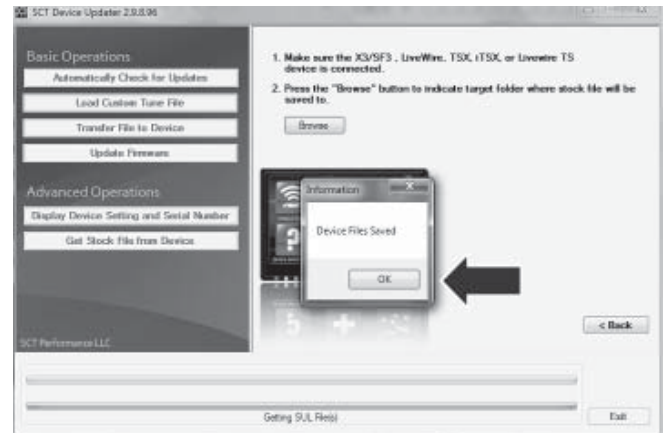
SCT Device Updater 2.9.8.96

Basic Operations

Automatically Check for Updates

Load Custom Tune File

Transfer File to Device

Update Firmware

Advanced Operations

Display Device Setting and Serial Number

Get Stock File from Device

SCT Performance LLC

1. Make sure the X3/SF3 , LiveWire, TSX, iTSX, or Livewire TS device is connected.

2. Press the "Browse" button to indicate target folder where stock file will be saved to.

Browse

Information

Device Files Saved

OK

< Back

Getting SUL File(s)

Exit